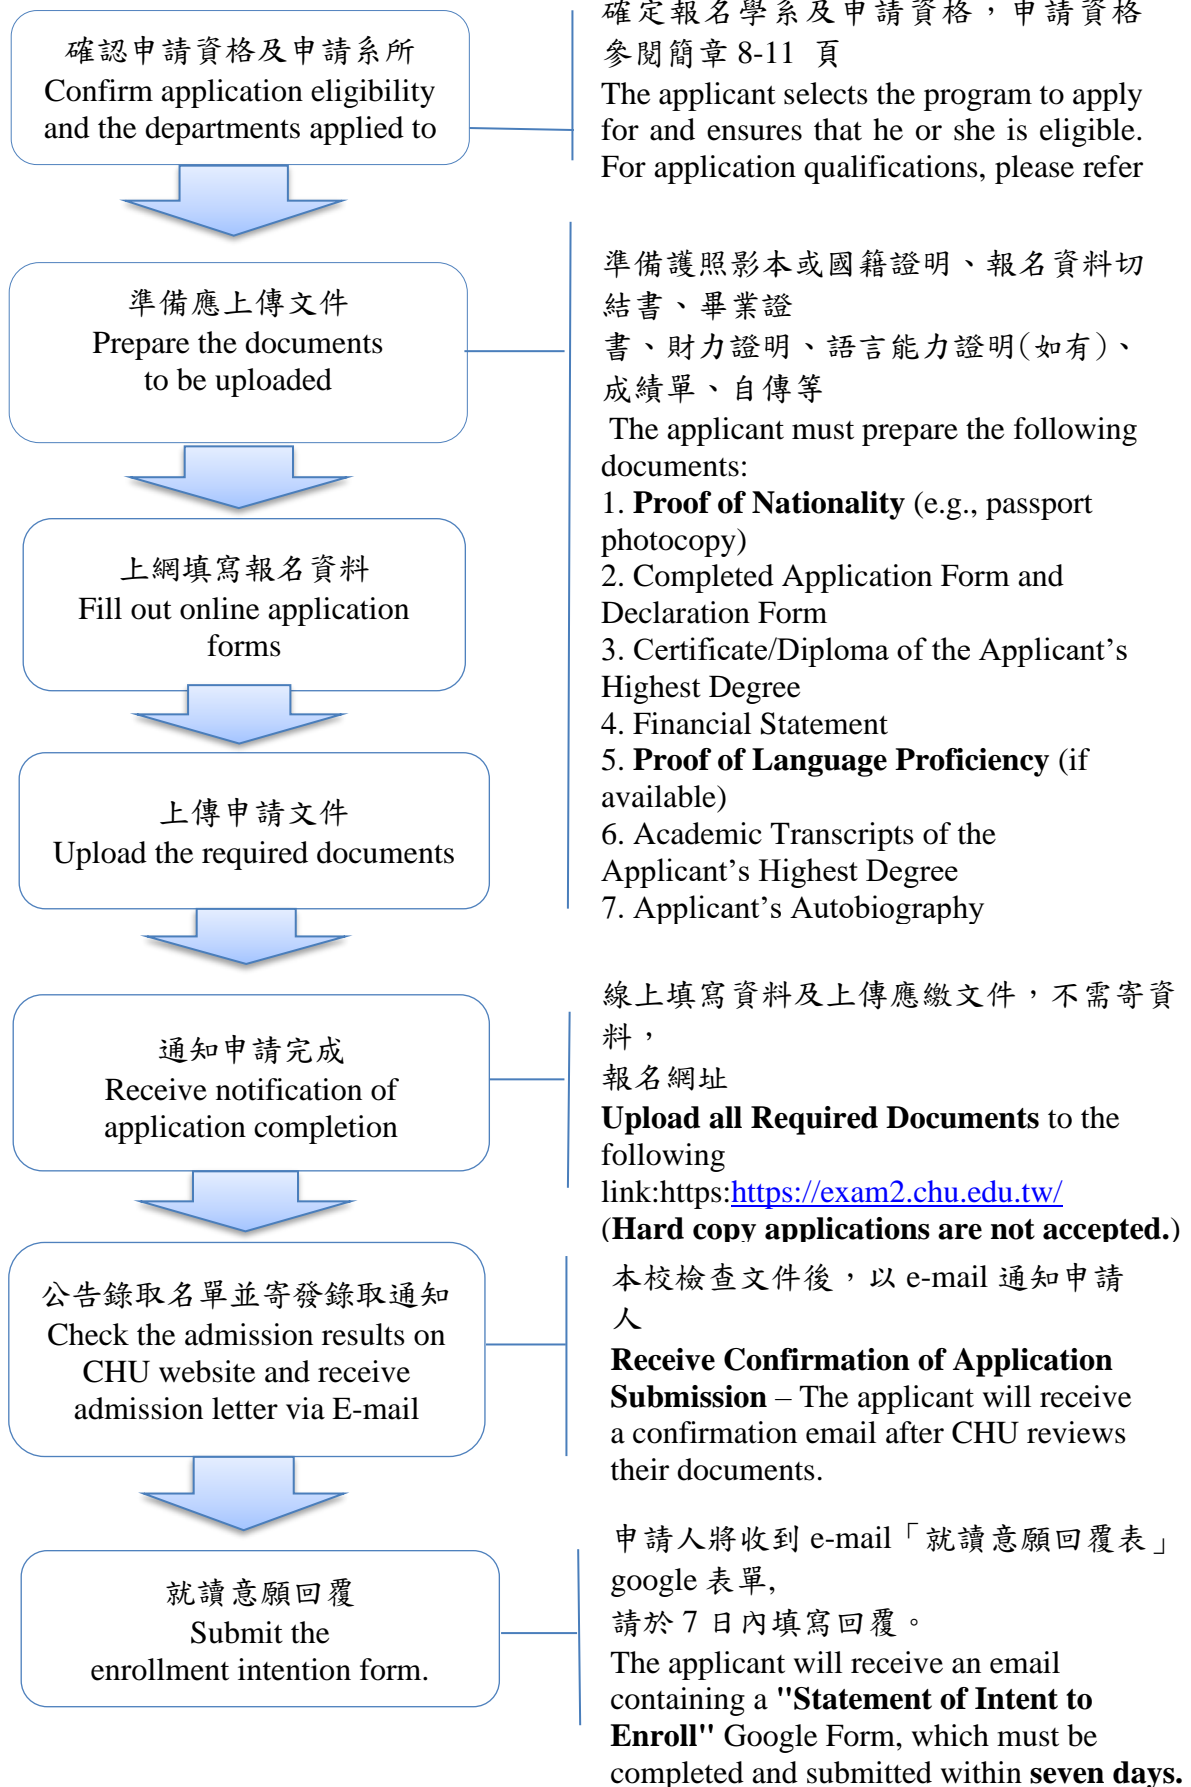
確認申請資格及申請系所
Confirm application eligibility and the departments applied to

確定報名學系及申請資格，申請資格參閱簡章 8-11 頁
The applicant selects the program to apply for and ensures that he or she is eligible. For application qualifications, please refer

準備應上傳文件
Prepare the documents to be uploaded

準備護照影本或國籍證明、報名資料切結書、畢業證書、財力證明、語言能力證明(如有)、成績單、自傳等
The applicant must prepare the following documents:
1. **Proof of Nationality** (e.g., passport photocopy)
2. Completed Application Form and Declaration Form
3. Certificate/Diploma of the Applicant's Highest Degree
4. Financial Statement
5. **Proof of Language Proficiency** (if available)
6. Academic Transcripts of the Applicant's Highest Degree
7. Applicant's Autobiography

上網填寫報名資料
Fill out online application forms

上傳申請文件
Upload the required documents

線上填寫資料及上傳應繳文件，不需寄資料，
報名網址
**Upload all Required Documents** to the following link:https:https://exam2.chu.edu.tw/
(**Hard copy applications are not accepted.**)

通知申請完成
Receive notification of application completion

本校檢查文件後，以 e-mail 通知申請人
**Receive Confirmation of Application Submission** – The applicant will receive a confirmation email after CHU reviews their documents.

公告錄取名單並寄發錄取通知
Check the admission results on CHU website and receive admission letter via E-mail

申請人將收到 e-mail「就讀意願回覆表」google 表單,
請於 7 日內填寫回覆。
The applicant will receive an email containing a **"Statement of Intent to Enroll"** Google Form, which must be completed and submitted within **seven days.**

就讀意願回覆
Submit the enrollment intention form.